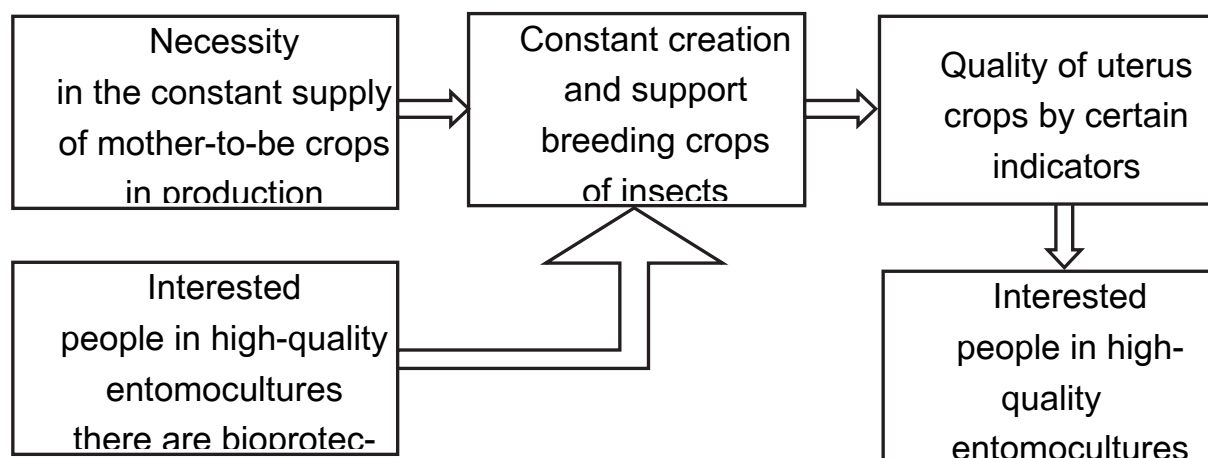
Necessity in the constant supply of mother-to-be crops in production

Constant creation and support breeding crops of insects

Quality of uterus crops by certain indicators

Interested people in high-quality entomocultures there are bioprotec-

Interested people in high-quality entomocultures